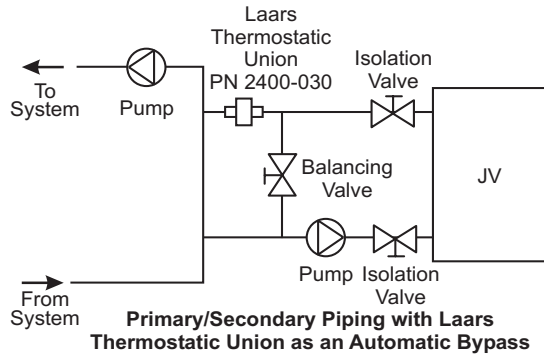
Laars Thermostatic Union PN 2400-030

Isolation Valve

To System

Pump

Balancing Valve

JV

Pump

Isolation Valve

From System

Primary/Secondary Piping with Laars Thermostatic Union as an Automatic Bypass